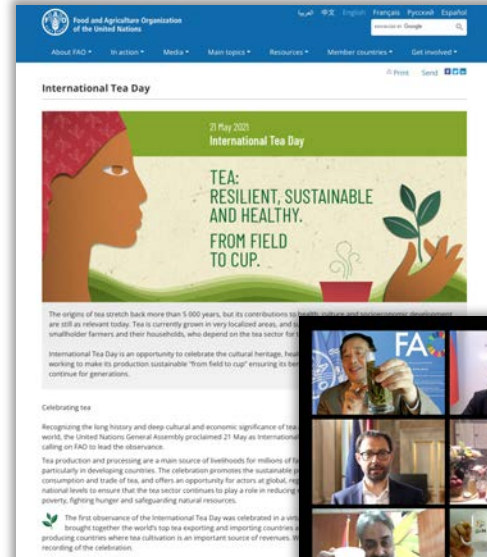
Food and Agriculture Organization of the United Nations

العربية 中文 English Français Русский Español

ENHANCED BY Google

About FAO ▾ In action ▾ Media ▾ Main topics ▾ Resources ▾ Member countries ▾ Get involved ▾

Print Send

International Tea Day

21 May 2021
International Tea Day

TEA:
RESILIENT, SUSTAINABLE AND HEALTHY.
FROM FIELD TO CUP.

The origins of tea stretch back more than 5 000 years, but its contributions to health, culture and socioeconomic development are still as relevant today. Tea is currently grown in very localized areas, and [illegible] smallholder farmers and their households, who depend on the tea sector for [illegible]

International Tea Day is an opportunity to celebrate the cultural heritage, heal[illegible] working to make its production sustainable "from field to cup" ensuring its be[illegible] continue for generations.

Celebrating tea

Recognizing the long history and deep cultural and economic significance of tea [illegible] world, the United Nations General Assembly proclaimed 21 May as International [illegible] calling on FAO to lead the observance.

Tea production and processing are a main source of livelihoods for millions of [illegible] particularly in developing countries. The celebration promotes the sustainable p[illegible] consumption and trade of tea, and offers an opportunity for actors at global, re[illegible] national levels to ensure that the tea sector continues to play a role in reducing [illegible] poverty, fighting hunger and safeguarding natural resources.

The first observance of the International Tea Day was celebrated in a virt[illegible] brought together the world's top tea exporting and importing countries a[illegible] producing countries where tea cultivation is an important source of revenues. W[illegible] recording of the celebration.

FA